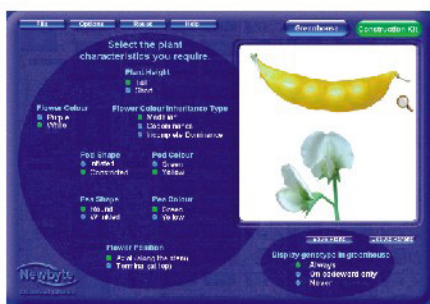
File Options Reset Help

Greenhouse Construction Kit

Select the plant characteristics you require.

Plant Height
Tall
Short

Flower Colour
Purple
White

Flower Colour Inheritance Type
Mendelian
Codominance
Incomplete Dominance

Pod Shape
Inflated
Constricted

Pod Colour
Green
Yellow

Pea Shape
Round
Wrinkled

Pea Colour
Green
Yellow

Flower Position
Axial (along the stem)
Terminal (at top)

Display genotype in greenhouse:
Always
On sideboard only
Never

Newbyte